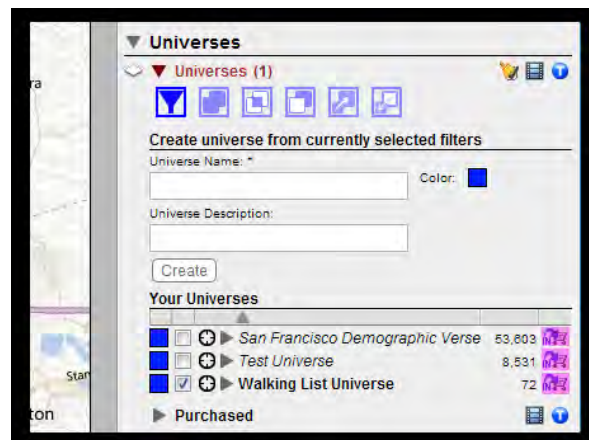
ra

Star

ton

Universes

Universes (1)

Create universe from currently selected filters

Universe Name: *

Color:

Universe Description:

Create

Your Universes

San Francisco Demographic Verse 53,603

Test Universe 8,531

Walking List Universe 72

Purchased